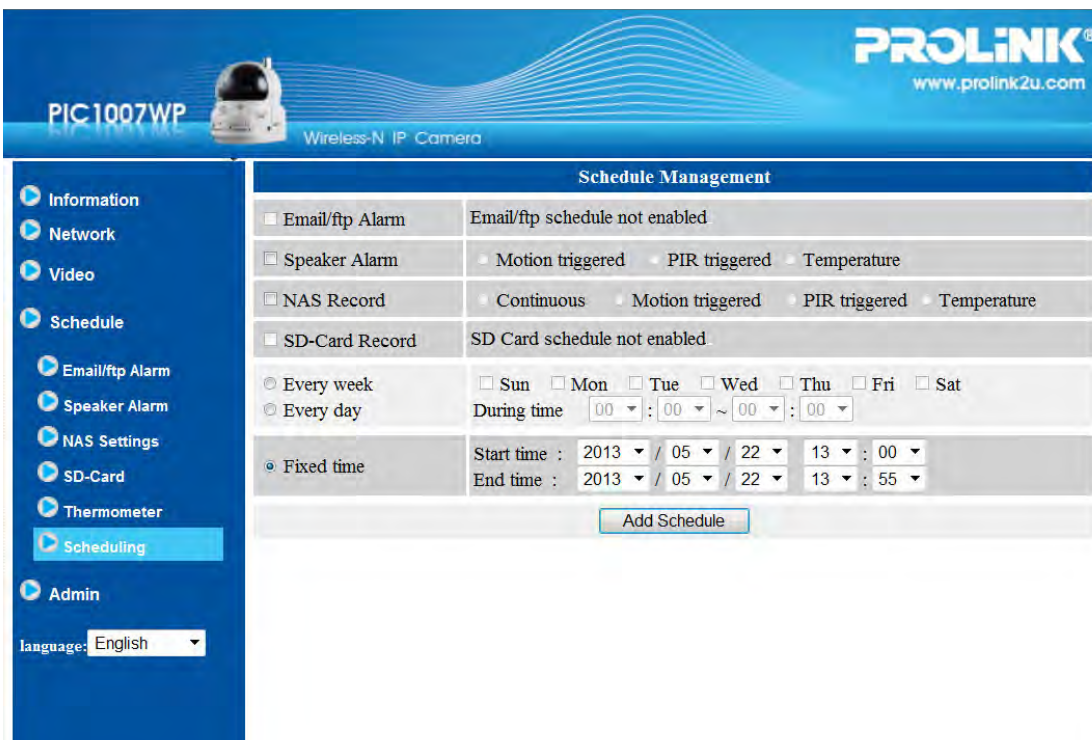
PIC1007WP

Wireless-N IP Camera

PROLiNK®
www.prolink2u.com

Information
Network
Video
Schedule
Email/ftp Alarm
Speaker Alarm
NAS Settings
SD-Card
Thermometer
Scheduling
Admin

language: English

Schedule Management

| | |
|---|---|
| Email/ftp Alarm | Email/ftp schedule not enabled |
| Speaker Alarm | Motion triggered PIR triggered Temperature |
| NAS Record | Continuous Motion triggered PIR triggered Temperature |
| SD-Card Record | SD Card schedule not enabled |
| Every week Every day | Sun Mon Tue Wed Thu Fri Sat During time 00 : 00 ~ 00 : 00 |
| Fixed time | Start time : 2013 / 05 / 22 13 : 00 End time : 2013 / 05 / 22 13 : 55 |

Add Schedule